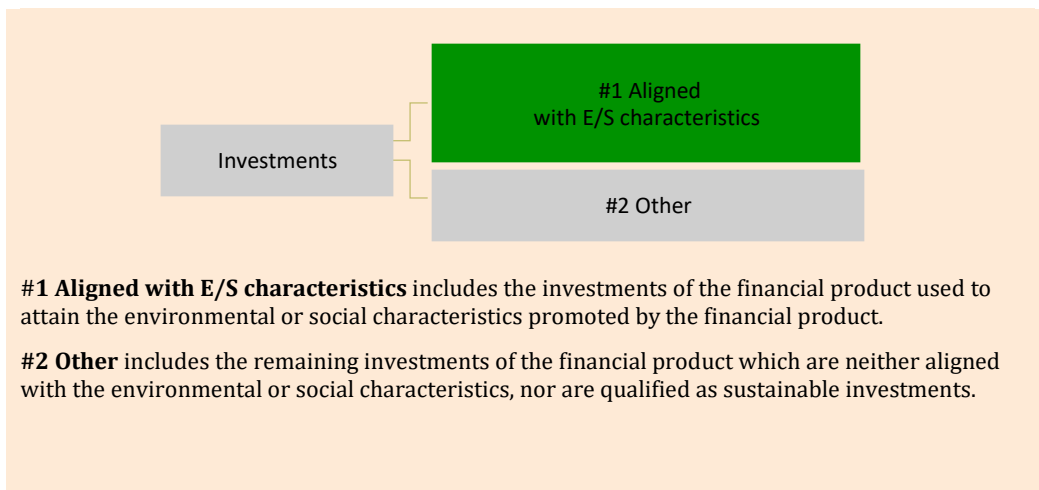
Investments

#1 Aligned with E/S characteristics

#2 Other

#1 Aligned with E/S characteristics includes the investments of the financial product used to attain the environmental or social characteristics promoted by the financial product.

#2 Other includes the remaining investments of the financial product which are neither aligned with the environmental or social characteristics, nor are qualified as sustainable investments.